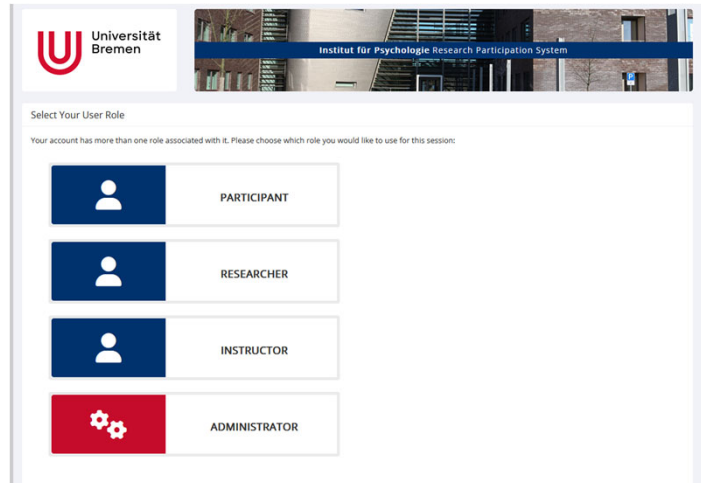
Universität Bremen

Institut für Psychologie Research Participation System

Select Your User Role

Your account has more than one role associated with it. Please choose which role you would like to use for this session:

PARTICIPANT

RESEARCHER

INSTRUCTOR

ADMINISTRATOR